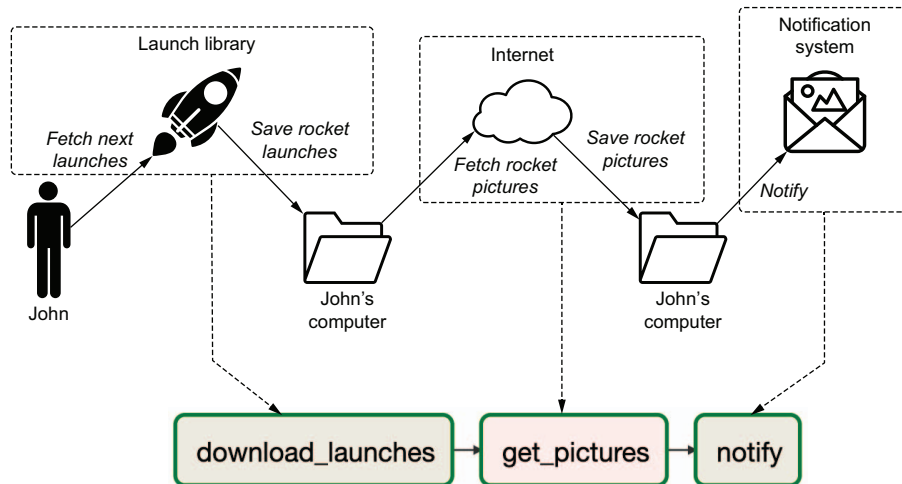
Launch library

Fetch next launches

Save rocket launches

John

John's computer

Internet

Fetch rocket pictures

Save rocket pictures

John's computer

Notification system

Notify

download_launches

get_pictures

notify